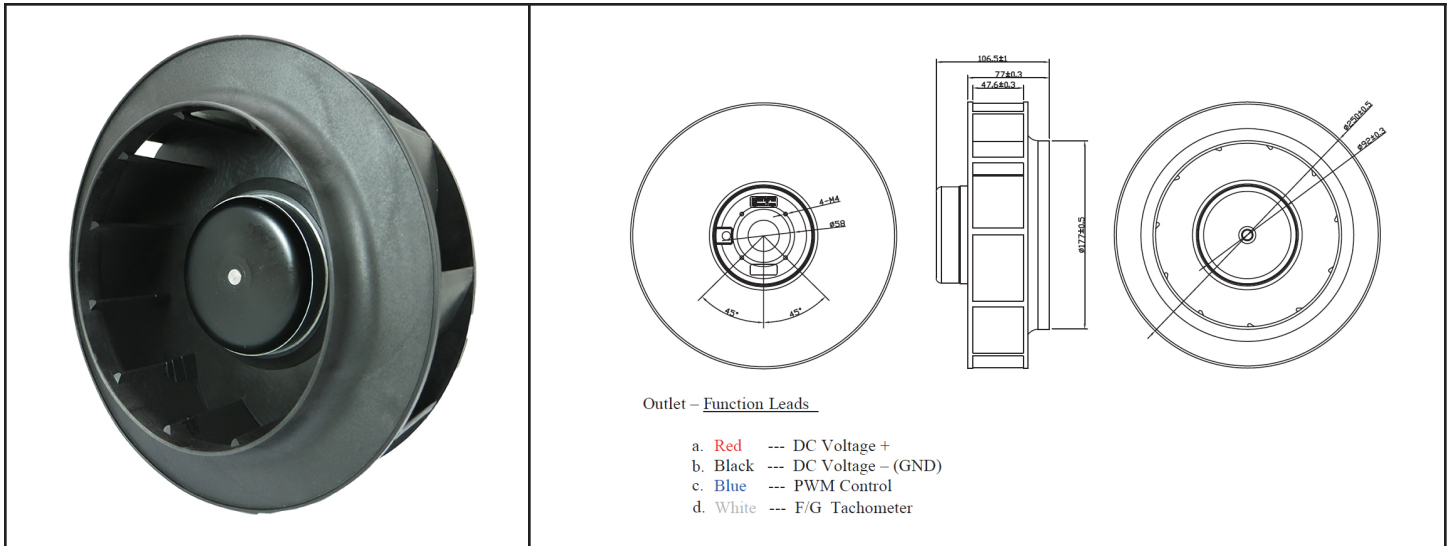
106.5±1

77±0.3

47.6±0.3

4-M4

Ø58

45°

45°

Ø177±0.5

Ø250±0.5

Ø92±0.3

Outlet – Function Leads

a. Red --- DC Voltage +
b. Black --- DC Voltage – (GND)
c. Blue --- PWM Control
d. White --- F/G Tachometer